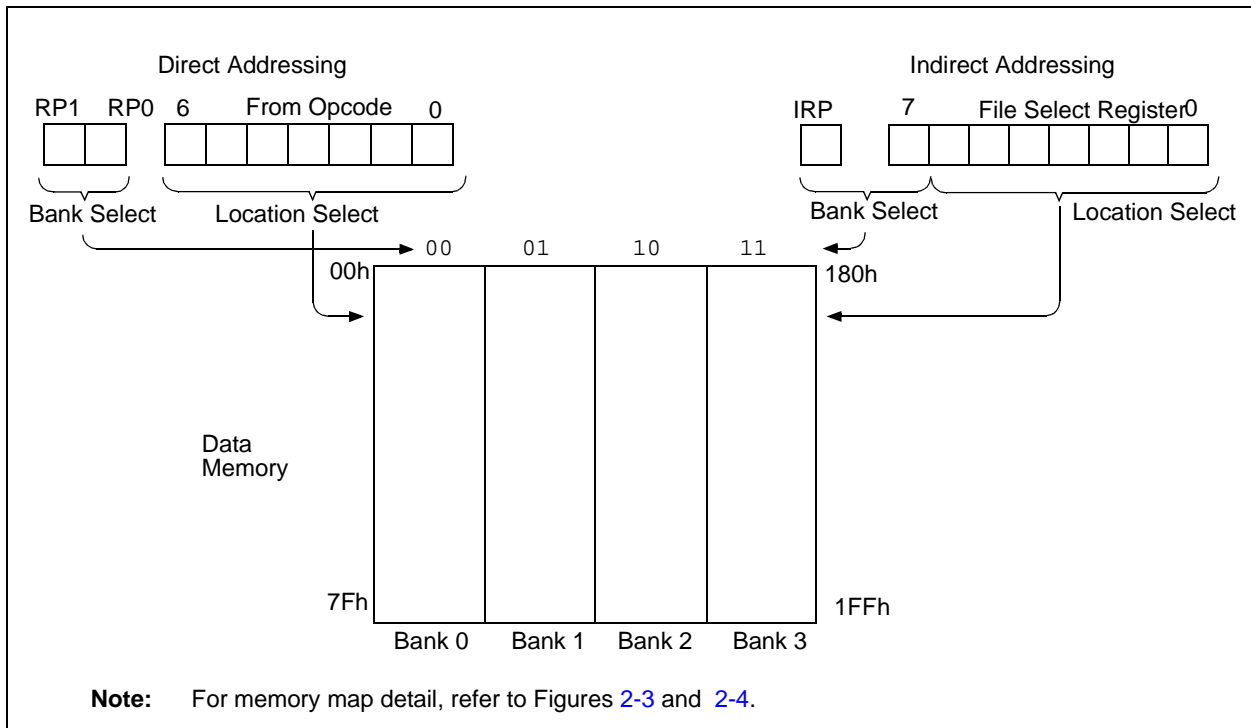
Direct Addressing

RP1 RP0 6 From Opcode 0

Bank Select Location Select

Indirect Addressing

IRP 7 File Select Register 0

Bank Select Location Select

00 01 10 11

00h

180h

Data Memory

7Fh

1FFh

Bank 0 Bank 1 Bank 2 Bank 3

**Note:** For memory map detail, refer to Figures 2-3 and 2-4.